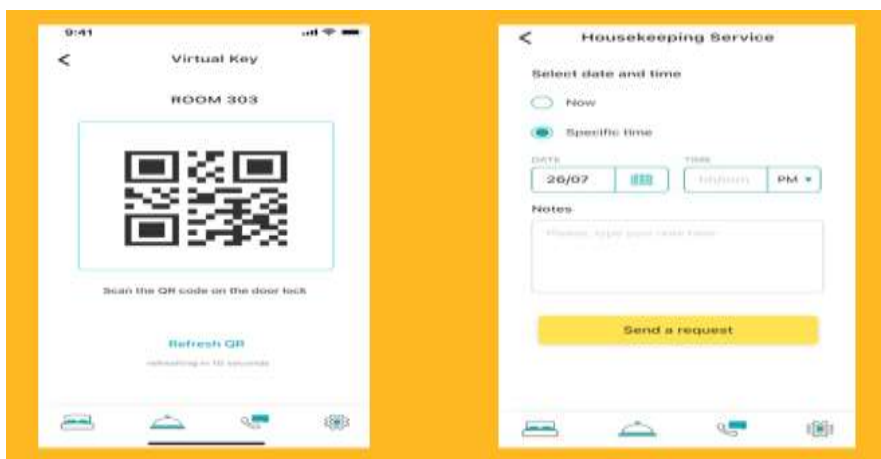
9:41

Virtual Key

ROOM 303

Scan the QR code on the door lock

Refresh QR

refreshing in 10 seconds

Housekeeping Service

Select date and time

Now

Specific time

DATE

26/07

TIME

hh:mm

PM

Notes

Please, type your note here

Send a request